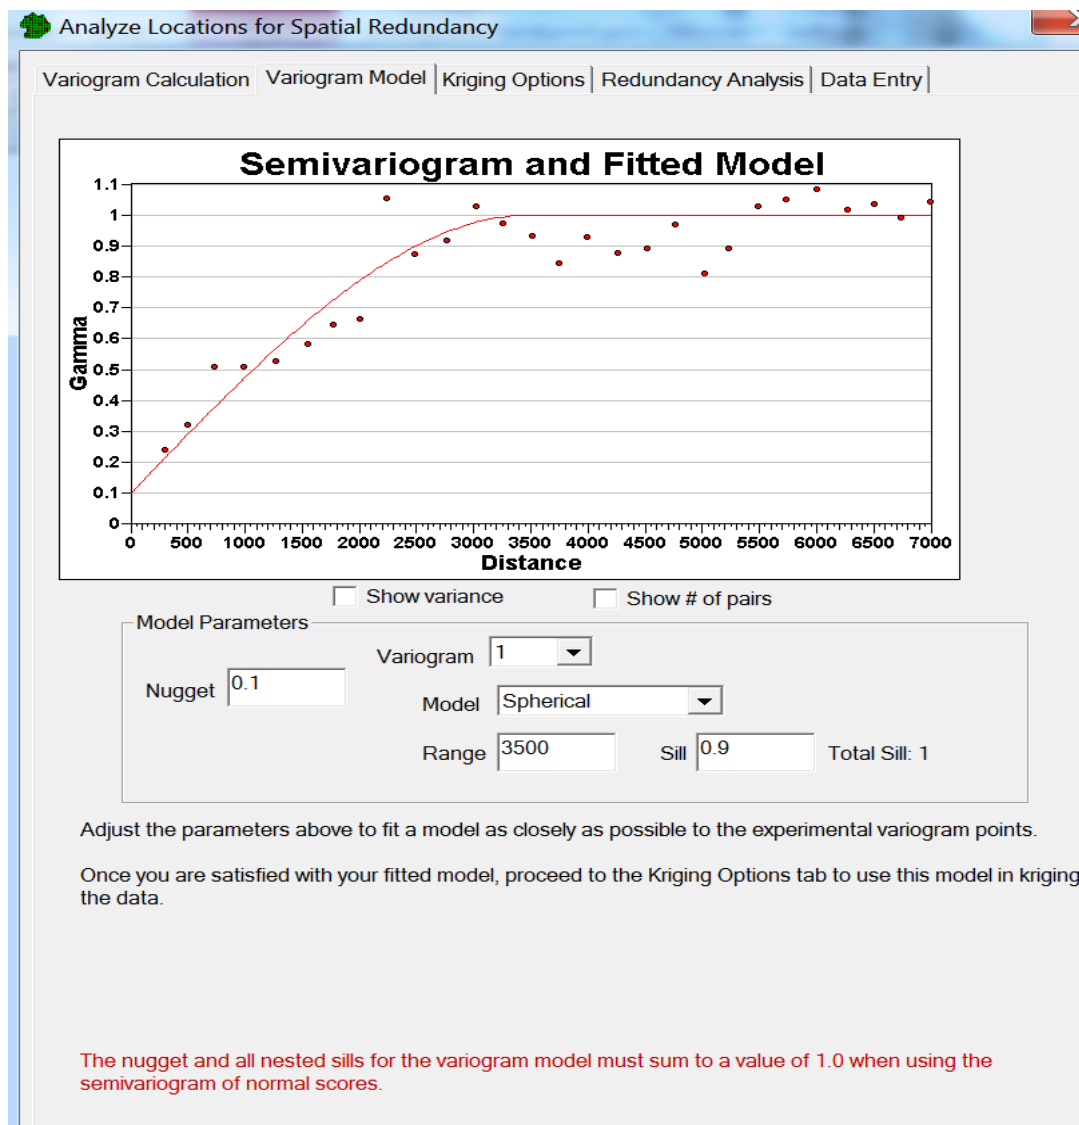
Analyze Locations for Spatial Redundancy

Variogram Calculation | Variogram Model | Kriging Options | Redundancy Analysis | Data Entry

Semivariogram and Fitted Model

1.1
1
0.9
0.8
0.7
0.6
0.5
0.4
0.3
0.2
0.1
0

Gamma

0 500 1000 1500 2000 2500 3000 3500 4000 4500 5000 5500 6000 6500 7000

Distance

Show variance

Show # of pairs

Model Parameters

Variogram 1

Nugget 0.1

Model Spherical

Range 3500

Sill 0.9

Total Sill: 1

Adjust the parameters above to fit a model as closely as possible to the experimental variogram points.

Once you are satisfied with your fitted model, proceed to the Kriging Options tab to use this model in kriging the data.

The nugget and all nested sills for the variogram model must sum to a value of 1.0 when using the semivariogram of normal scores.